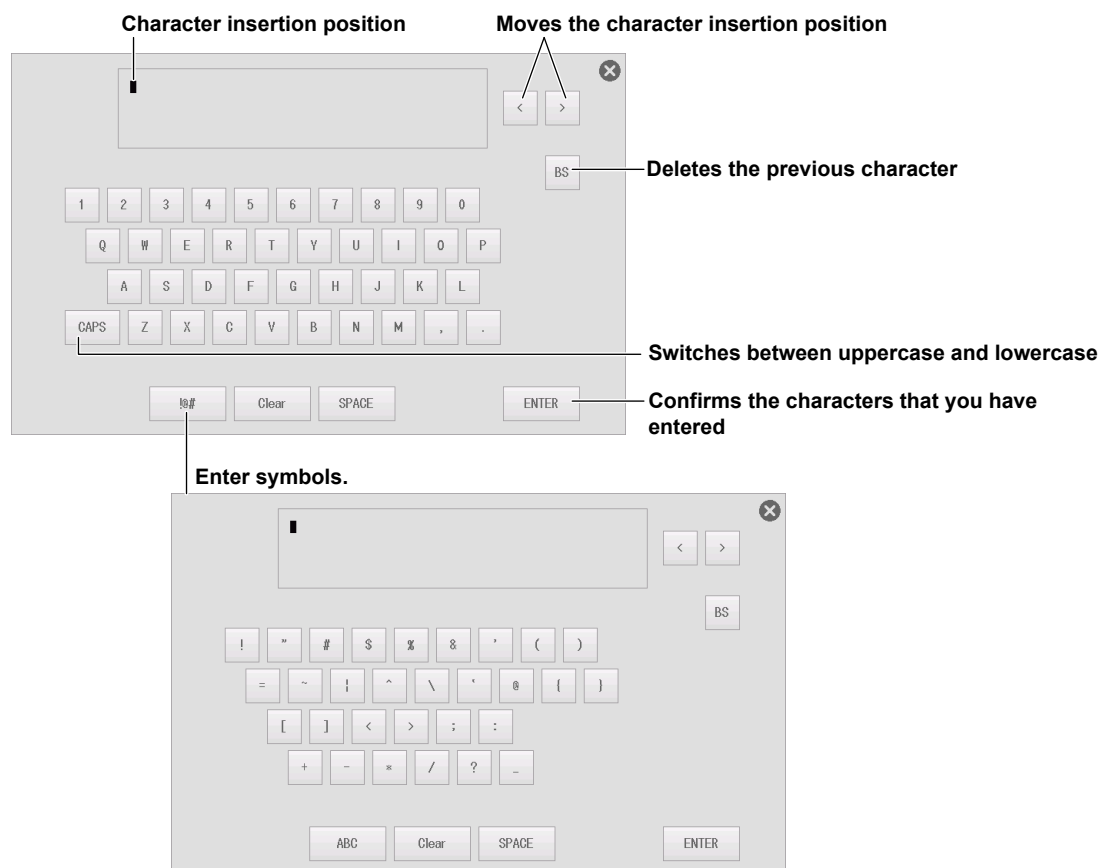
Character insertion position

Moves the character insertion position

< >

BS

Deletes the previous character

1 2 3 4 5 6 7 8 9 0

Q W E R T Y U I O P

A S D F G H J K L

CAPS Z X C V B N M , .

Switches between uppercase and lowercase

!@# Clear SPACE ENTER

Confirms the characters that you have entered

Enter symbols.

< >

BS

! " # $ % & ' ( )

= ~ | ^ \ ` @ { }

[ ] < > ; :

+ - * / ? _

ABC Clear SPACE ENTER